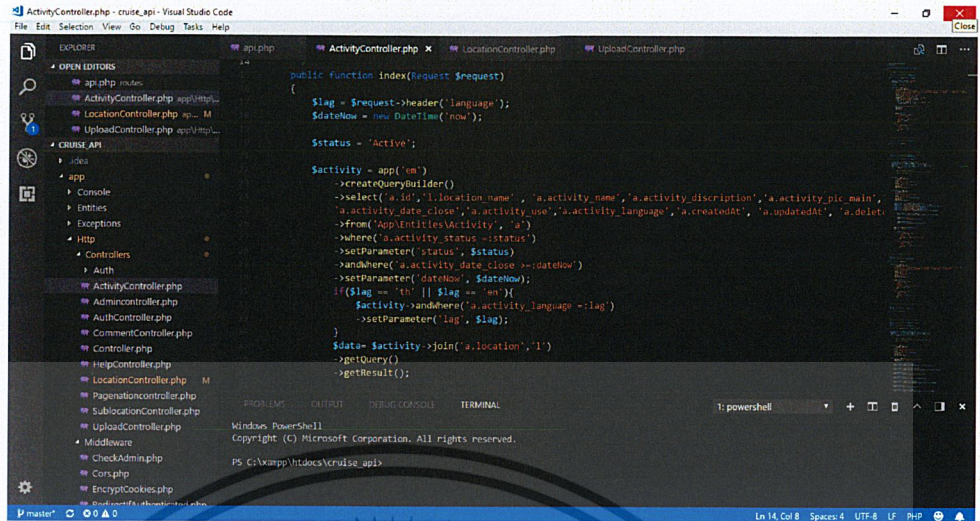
ActivityController.php - cruise_api - Visual Studio Code
File Edit Selection View Go Debug Tasks Help
Close

EXPLORER
OPEN EDITORS
api.php routes
ActivityController.php app\Http\...
LocationController.php ap... M
UploadController.php app\Http\...
CRUISE_API
.idea
app
Console
Entities
Exceptions
Http
Controllers
Auth
ActivityController.php
Admincontroller.php
AuthController.php
CommentController.php
Controller.php
HelpController.php
LocationController.php M
Pagenationcontroller.php
SublocationController.php
UploadController.php
Middleware
CheckAdmin.php
Cors.php
EncryptCookies.php
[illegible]

api.php ActivityController.php × LocationController.php UploadController.php

public function index(Request $request)
{
    $lag = $request->header('language');
    $dateNow = new DateTime('now');

    $status = 'Active';

    $activity = app('em')
        ->createQueryBuilder()
        ->select('a.id','l.location_name' , 'a.activity_name','a.activity_discription','a.activity_pic_main',
        'a.activity_date_close','a.activity_use','a.activity_language','a.createdAt', 'a.updatedAt', 'a.delet
        ->from('App\Entities\Activity', 'a')
        ->where('a.activity_status =:status')
        ->setParameter('status', $status)
        ->andWhere('a.activity_date_close >=:dateNow')
        ->setParameter('dateNow', $dateNow);
        if($lag == 'th' || $lag == 'en'){
            $activity->andWhere('a.activity_language =:lag')
            ->setParameter('lag', $lag);
        }
        $data= $activity->join('a.location','l')
        ->getQuery()
        ->getResult();

PROBLEMS OUTPUT DEBUG CONSOLE TERMINAL 1: powershell

Windows PowerShell
Copyright (C) Microsoft Corporation. All rights reserved.

PS C:\xampp\htdocs\cruise_api>

master* ⊗0 ⚠0 Ln 14, Col 8 Spaces: 4 UTF-8 LF PHP